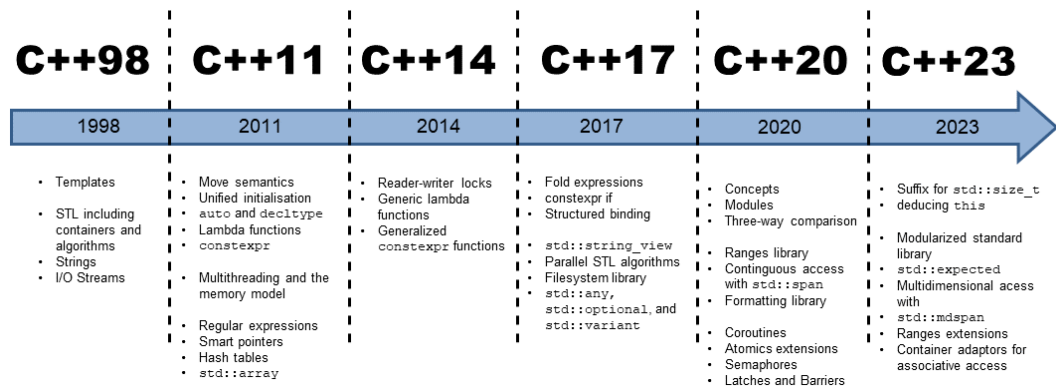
C++98

1998

- Templates
- STL including containers and algorithms
- Strings
- I/O Streams

C++11

2011

- Move semantics
- Unified initialisation
- auto and decltype
- Lambda functions
- constexpr
- Multithreading and the memory model
- Regular expressions
- Smart pointers
- Hash tables
- std::array

C++14

2014

- Reader-writer locks
- Generic lambda functions
- Generalized constexpr functions

C++17

2017

- Fold expressions
- constexpr if
- Structured binding
- std::string_view
- Parallel STL algorithms
- Filesystem library
- std::any, std::optional, and std::variant

C++20

2020

- Concepts
- Modules
- Three-way comparison
- Ranges library
- Continguous access with std::span
- Formatting library
- Coroutines
- Atomics extensions
- Semaphores
- Latches and Barriers

C++23

2023

- Suffix for std::size_t
- deducing this
- Modularized standard library
- std::expected
- Multidimensional acess with std::mdspan
- Ranges extensions
- Container adaptors for associative access